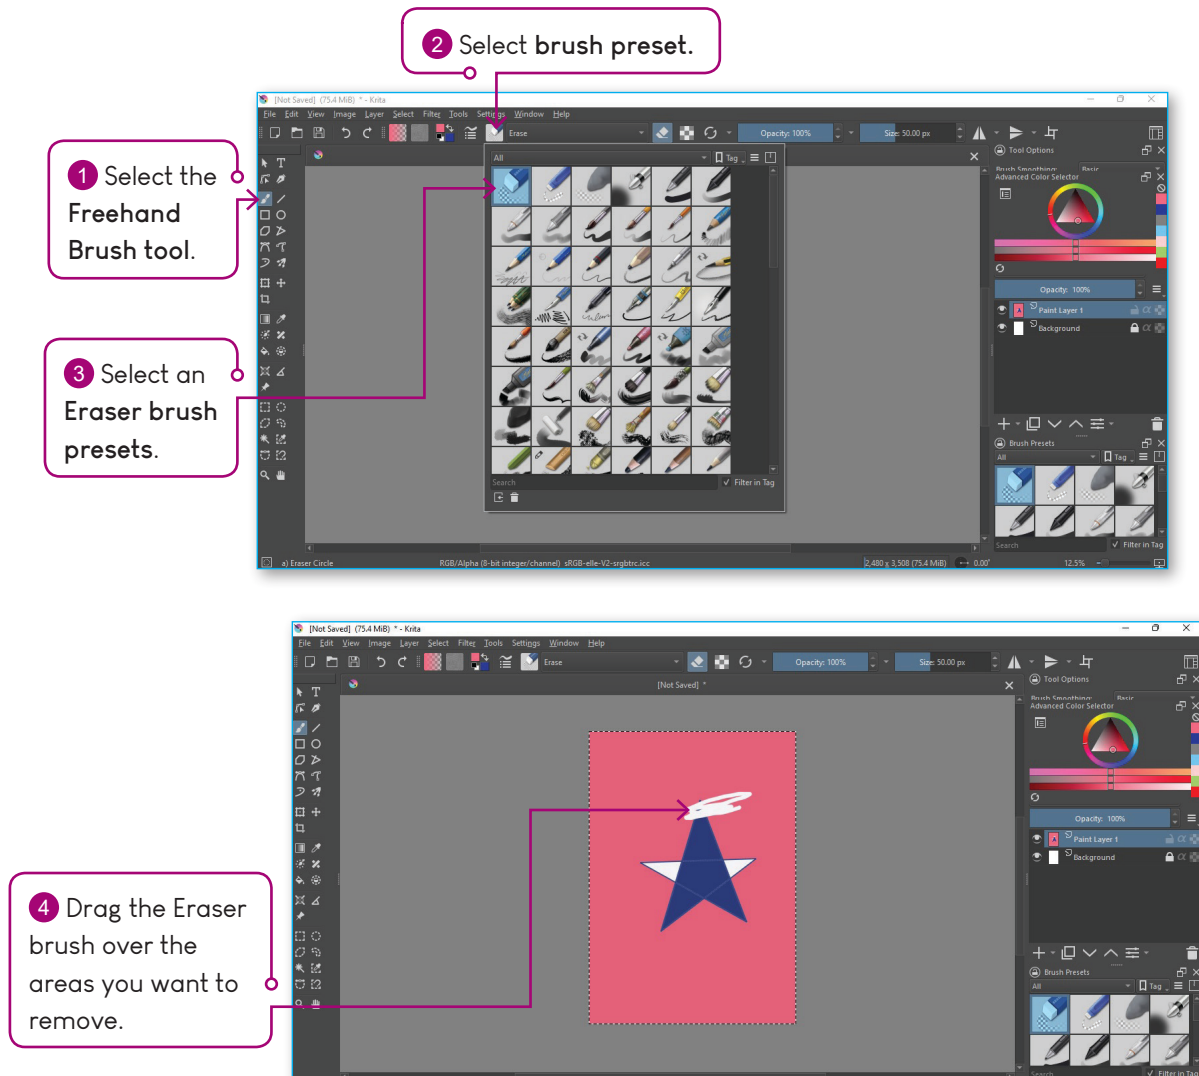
2 Select **brush preset.**

1 Select the **Freehand Brush tool.**

3 Select an **Eraser brush presets.**

[Not Saved] (75.4 MiB) * - Krita

File Edit View Image Layer Select Filter Tools Settings Window Help

Erase

Opacity: 100%

Size: 50.00 px

All

Tag

Search

Filter in Tag

Tool Options

Brush Smoothing: Basic

Advanced Color Selector

Opacity: 100%

Paint Layer 1

Background

Brush Presets

All

Tag

Search

Filter in Tag

a) Eraser Circle

RGB/Alpha (8-bit integer/channel) sRGB-elle-V2-srgbtrc.icc

2,480 x 3,508 (75.4 MiB)

0.00°

12.5%

[Not Saved] (75.4 MiB) * - Krita

File Edit View Image Layer Select Filter Tools Settings Window Help

Erase

Opacity: 100%

Size: 50.00 px

[Not Saved] *

Tool Options

Brush Smoothing: Basic

Advanced Color Selector

Opacity: 100%

Paint Layer 1

Background

Brush Presets

All

Tag

Search

Filter in Tag

4 Drag the Eraser brush over the areas you want to remove.